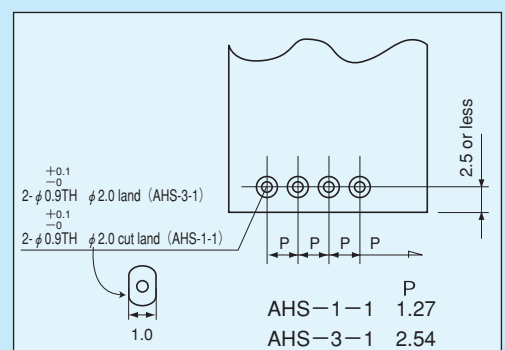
2.5 or less

$2\text{-}\phi 0.9^{+0.1}_{-0}$TH $\phi$2.0 land (AHS-3-1)

$2\text{-}\phi 0.9^{+0.1}_{-0}$TH $\phi$2.0 cut land (AHS-1-1)

P P P P

1.0

| | P |
|---|---|
| AHS−1−1 | 1.27 |
| AHS−3−1 | 2.54 |